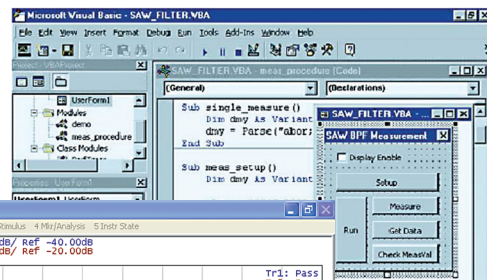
Microsoft Visual Basic - SAW_FILTER.VBA

File Edit View Insert Format Debug Run Tools Add-Ins Window Help

Project - VBAProject

UserForm1

Modules

demo

meas_procedure

Class Modules

Properties - UserForm1

UserForm1 UserForm

SAW_FILTER.VBA - meas_procedure (Code)

(General)

(Declarations)

Sub single_measure()
Dim dmy As Variant
dmy = Parse("abor:

End Sub

Sub meas_setup()
Dim dmy As Variant

SAW_FILTER.VBA -

SAW BPF Measurement

Display Enable

Setup

Run

Measure

Get Data

Check MeasVal

Stimulus 4 Mkr/Analysis 5 Instr State

dB/ Ref -40.00dB

dB/ Ref -20.00dB

Tr1: Pass